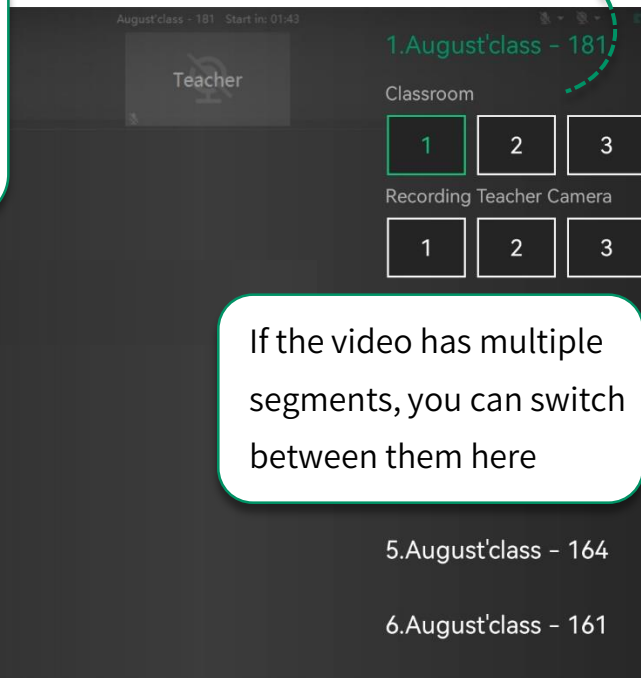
August'class - 181 Start in: 01:43

Teacher

1.August'class - 181

Classroom

1 2 3

Recording Teacher Camera

1 2 3

If the video has multiple segments, you can switch between them here

5.August'class - 164

6.August'class - 161